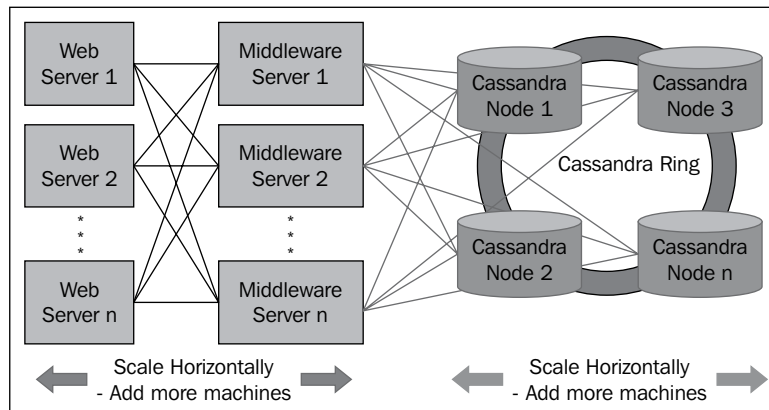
Web Server 1

Web Server 2

*
*
*

Web Server n

Middleware Server 1

Middleware Server 2

*
*
*

Middleware Server n

Cassandra Node 1

Cassandra Node 3

Cassandra Ring

Cassandra Node 2

Cassandra Node n

Scale Horizontally - Add more machines

Scale Horizontally - Add more machines